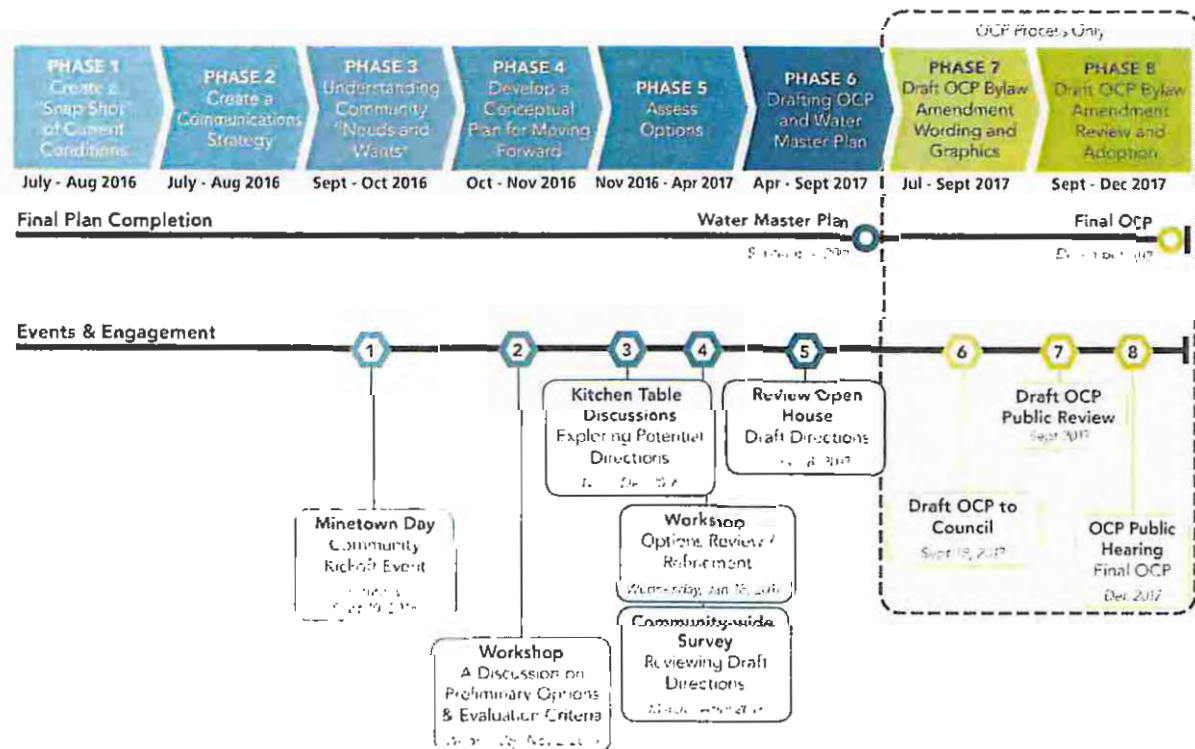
OCP Process Only

PHASE 1
Create a "Snap Shot" of Current Conditions
July - Aug 2016

PHASE 2
Create a Communications Strategy
July - Aug 2016

PHASE 3
Understanding Community "Needs and Wants"
Sept - Oct 2016

PHASE 4
Develop a Conceptual Plan for Moving Forward
Oct - Nov 2016

PHASE 5
Assess Options
Nov 2016 - Apr 2017

PHASE 6
Drafting OCP and Water Master Plan
Apr - Sept 2017

PHASE 7
Draft OCP Bylaw Amendment Wording and Graphics
Jul - Sept 2017

PHASE 8
Draft OCP Bylaw Amendment Review and Adoption
Sept - Dec 2017

Final Plan Completion

Water Master Plan
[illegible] 2017

Final OCP
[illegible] 2017

Events & Engagement

1
Minetown Day
Community Kickoff Event
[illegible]

2
Workshop
A Discussion on Preliminary Options & Evaluation Criteria
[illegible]

3
Kitchen Table Discussions
Exploring Potential Directions
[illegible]

4
Workshop
Options Review / Refinement
Wednesday, Jan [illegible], 2017

Community-wide Survey
Reviewing Draft Directions
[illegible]

5
Review Open House
Draft Directions
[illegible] 2017

6
Draft OCP to Council
Sept 19, 2017

7
Draft OCP Public Review
Sept 2017

8
OCP Public Hearing
Final OCP
Dec 2017